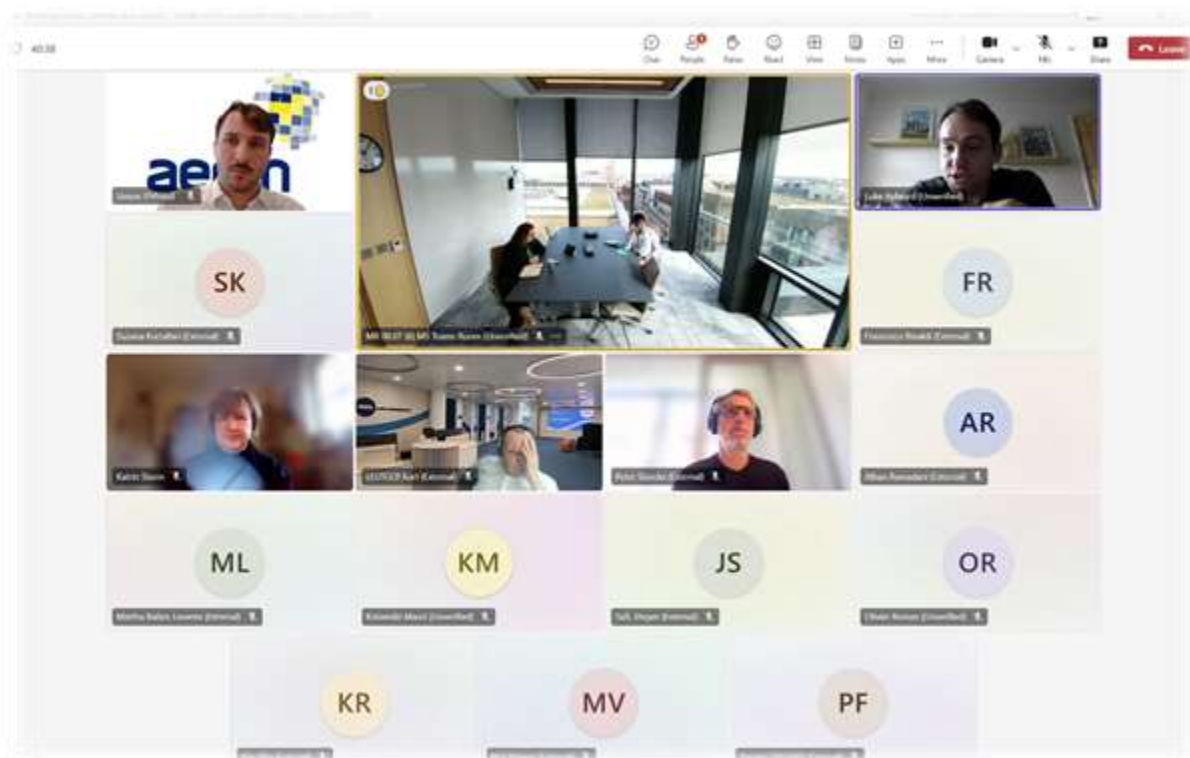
40:38

Chat People Raise React View Notes Apps More Camera Mic Share Leave

aebn

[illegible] (Unverified)

Luke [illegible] (Unverified)

SK

Susana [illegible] (External)

MR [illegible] (Unverified)

FR

Francesco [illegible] (External)

Katrin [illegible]

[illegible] (External)

Peter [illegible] (External)

AR

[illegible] (External)

ML

Martha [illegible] (External)

KM

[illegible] (Unverified)

JS

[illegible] (External)

OR

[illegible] (Unverified)

KR

MV

PF

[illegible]

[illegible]

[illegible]